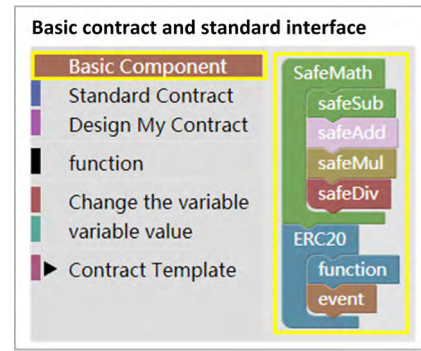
Basic contract and standard interface

Basic Component
Standard Contract
Design My Contract
function
Change the variable
variable value
▶ Contract Template

SafeMath
safeSub
safeAdd
safeMul
safeDiv
ERC20
function
event